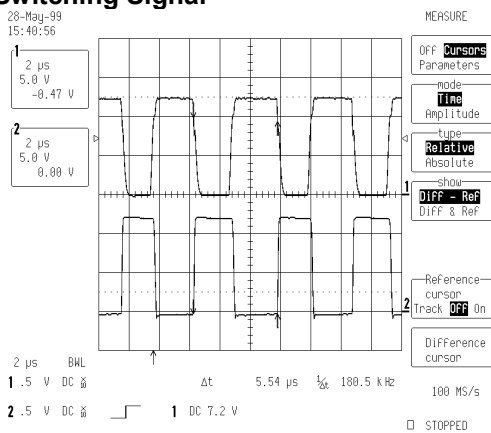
Switching Signal
28-May-99
15:40:56

MEASURE

1
2 μs
5.0 V
-0.47 V

2
2 μs
5.0 V
0.00 V

Off Cursors Parameters

mode
Time
Amplitude

type
Relative
Absolute

show
Diff - Ref
Diff & Ref

1

Reference cursor
Track Off On

2

Difference cursor

2 μs BWL

1 .5 V DC

2 .5 V DC

Δt 5.54 μs $\frac{1}{\Delta t}$ 180.5 kHz

1 DC 7.2 V

100 MS/s

STOPPED